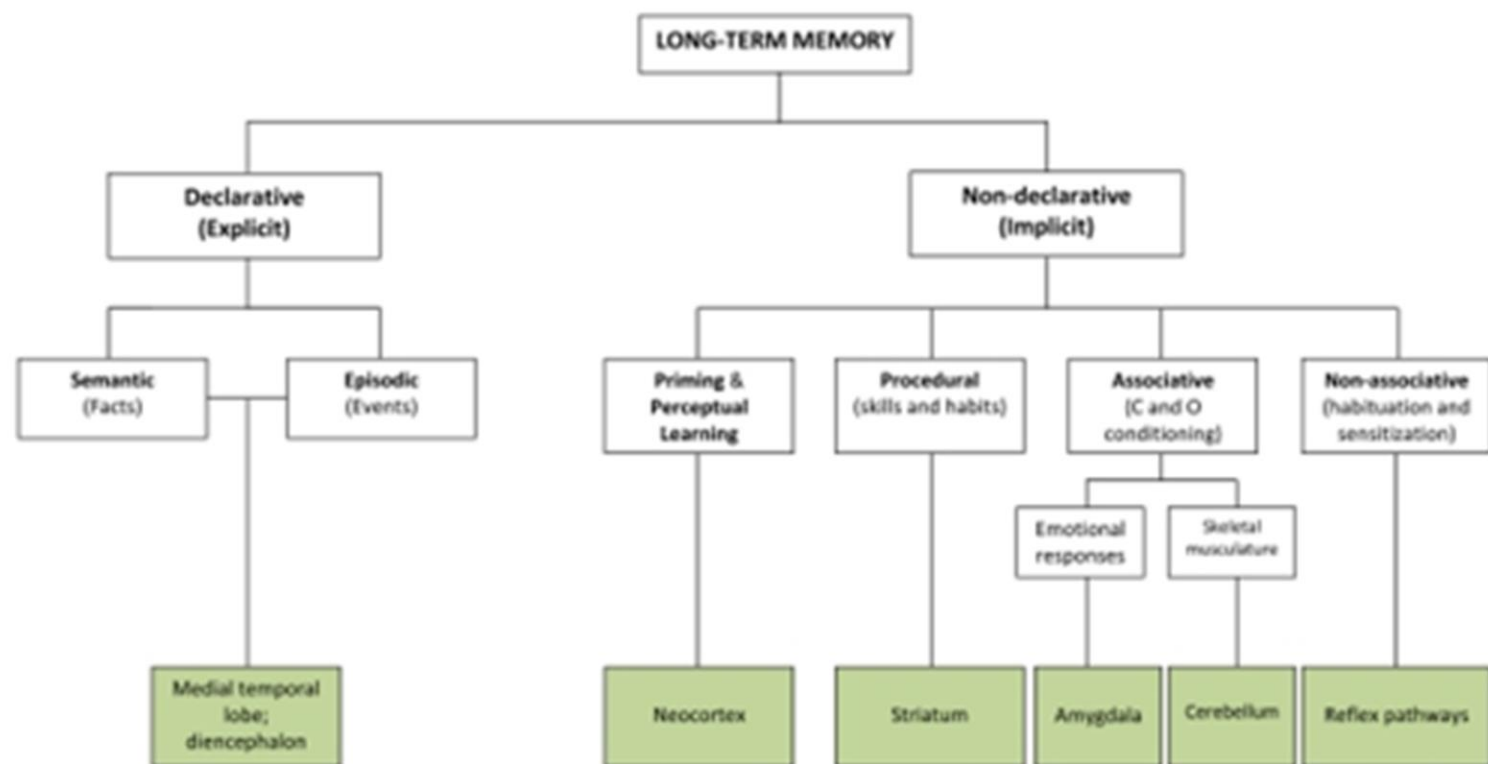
LONG-TERM MEMORY

Declarative (Explicit)

Non-declarative (Implicit)

Semantic (Facts)

Episodic (Events)

Priming & Perceptual Learning

Procedural (skills and habits)

Associative (C and O conditioning)

Non-associative (habituation and sensitization)

Emotional responses

Skeletal musculature

Medial temporal lobe; diencephalon

Neocortex

Striatum

Amygdala

Cerebellum

Reflex pathways